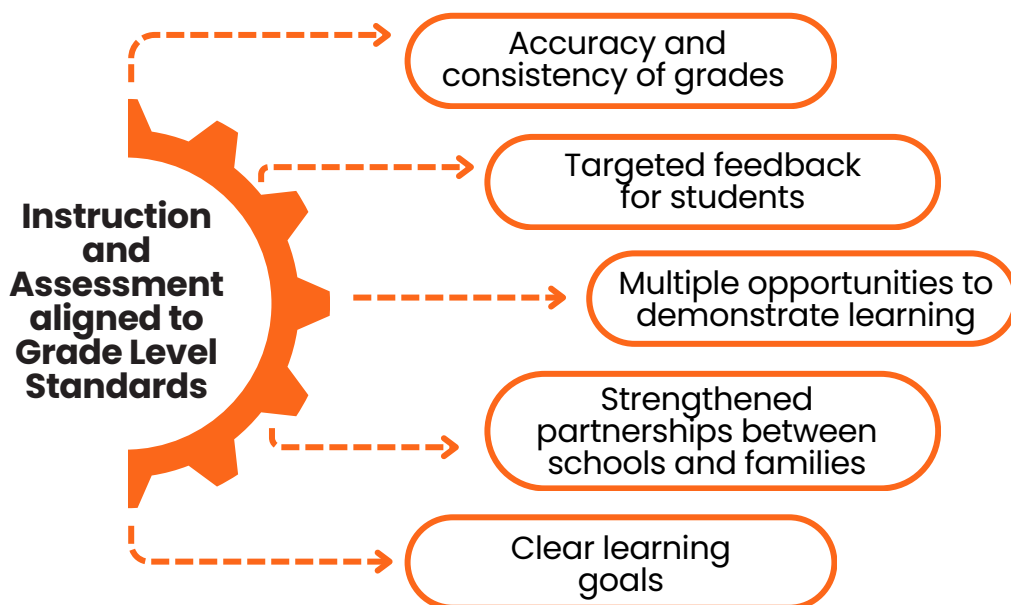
Instruction and Assessment aligned to Grade Level Standards

Accuracy and consistency of grades

Targeted feedback for students

Multiple opportunities to demonstrate learning

Strengthened partnerships between schools and families

Clear learning goals